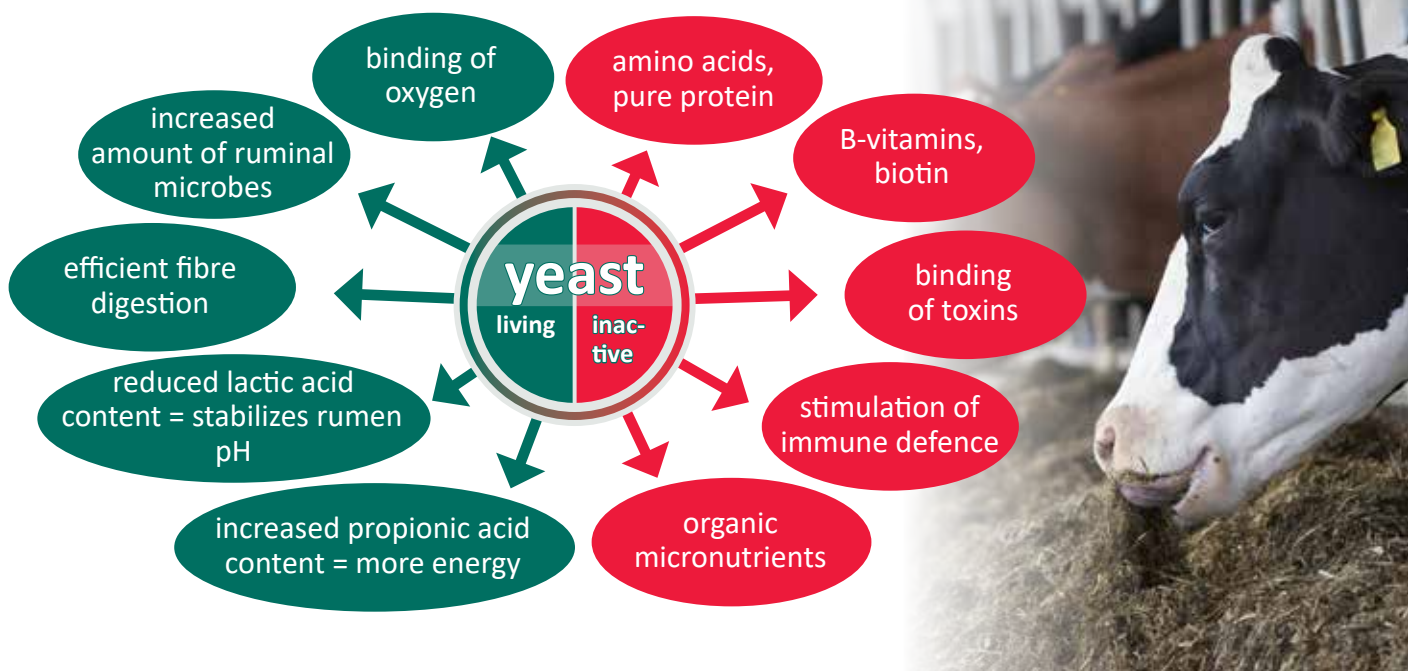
yeast

living

inactive

binding of oxygen

increased amount of ruminal microbes

efficient fibre digestion

reduced lactic acid content = stabilizes rumen pH

increased propionic acid content = more energy

amino acids, pure protein

B-vitamins, biotin

binding of toxins

stimulation of immune defence

organic micronutrients